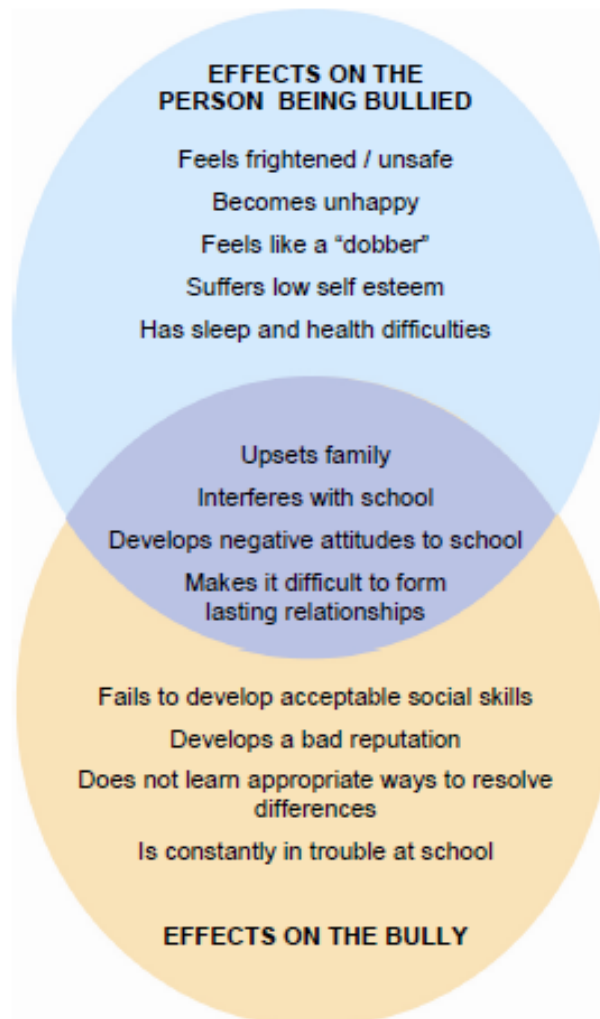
EFFECTS ON THE PERSON BEING BULLIED

Feels frightened / unsafe

Becomes unhappy

Feels like a "dobber"

Suffers low self esteem

Has sleep and health difficulties

Upsets family

Interferes with school

Develops negative attitudes to school

Makes it difficult to form lasting relationships

Fails to develop acceptable social skills

Develops a bad reputation

Does not learn appropriate ways to resolve differences

Is constantly in trouble at school

EFFECTS ON THE BULLY